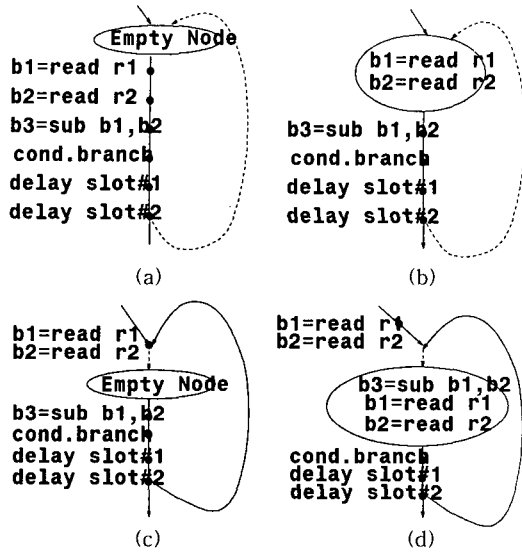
Empty Node
b1=read r1
b2=read r2
b3=sub b1,b2
cond.branch
delay slot#1
delay slot#2
(a)

b1=read r1
b2=read r2
b3=sub b1,b2
cond.branch
delay slot#1
delay slot#2
(b)

b1=read r1
b2=read r2
Empty Node
b3=sub b1,b2
cond.branch
delay slot#1
delay slot#2
(c)

b1=read r1
b2=read r2
b3=sub b1,b2
b1=read r1
b2=read r2
cond.branch
delay slot#1
delay slot#2
(d)